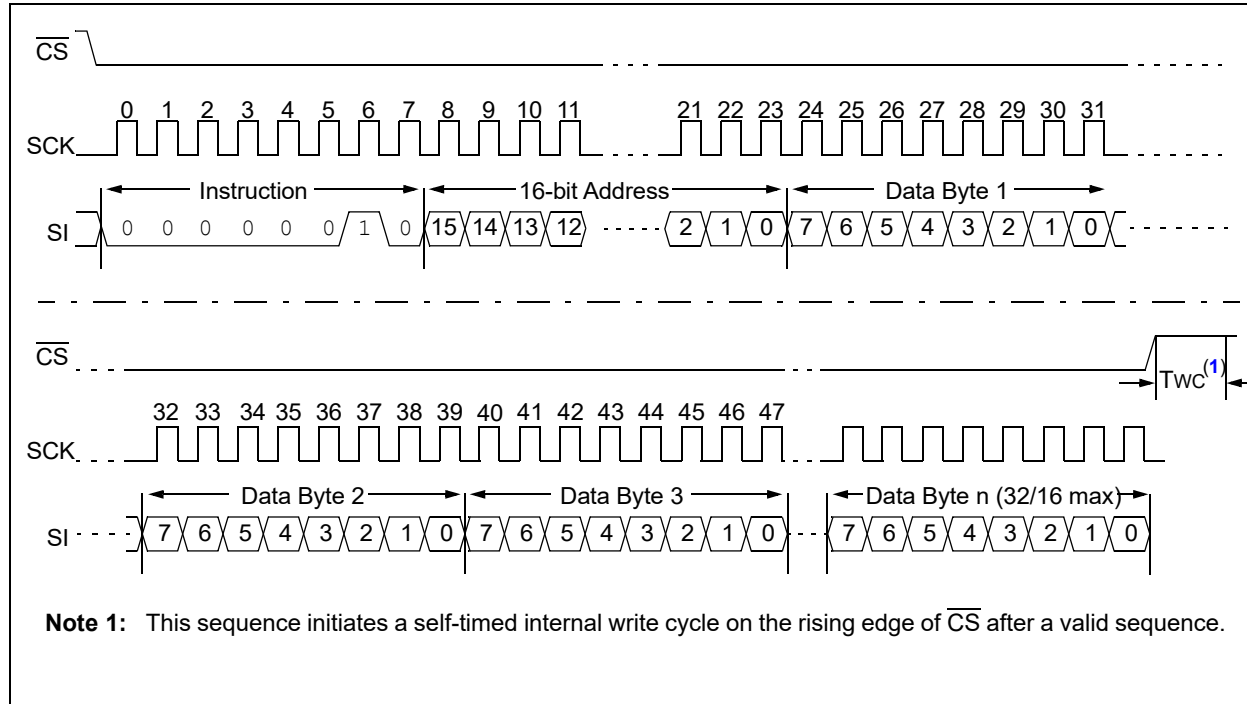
$\overline{CS}$

0 1 2 3 4 5 6 7 8 9 10 11 21 22 23 24 25 26 27 28 29 30 31

SCK

Instruction

16-bit Address

Data Byte 1

SI

0 0 0 0 0 0 1 0 15 14 13 12 2 1 0 7 6 5 4 3 2 1 0

$\overline{CS}$

Twc$^{(1)}$

32 33 34 35 36 37 38 39 40 41 42 43 44 45 46 47

SCK

Data Byte 2

Data Byte 3

Data Byte n (32/16 max)

SI

7 6 5 4 3 2 1 0 7 6 5 4 3 2 1 0 7 6 5 4 3 2 1 0

**Note 1:** This sequence initiates a self-timed internal write cycle on the rising edge of $\overline{CS}$ after a valid sequence.